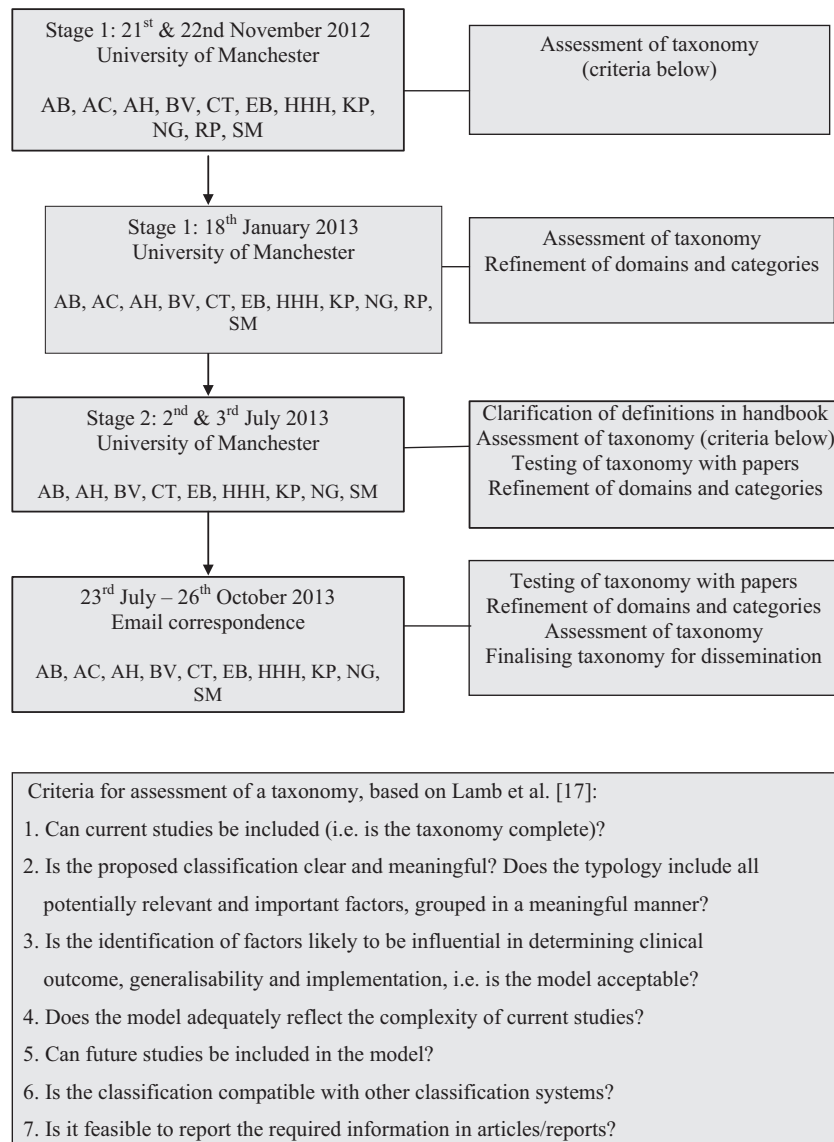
Stage 1: 21$^{st}$ & 22nd November 2012
University of Manchester

AB, AC, AH, BV, CT, EB, HHH, KP, NG, RP, SM

Assessment of taxonomy
(criteria below)

Stage 1: 18$^{th}$ January 2013
University of Manchester

AB, AC, AH, BV, CT, EB, HHH, KP, NG, RP, SM

Assessment of taxonomy
Refinement of domains and categories

Stage 2: 2$^{nd}$ & 3$^{rd}$ July 2013
University of Manchester

AB, AH, BV, CT, EB, HHH, KP, NG, SM

Clarification of definitions in handbook
Assessment of taxonomy (criteria below)
Testing of taxonomy with papers
Refinement of domains and categories

23$^{rd}$ July – 26$^{th}$ October 2013
Email correspondence

AB, AC, AH, BV, CT, EB, HHH, KP, NG, SM

Testing of taxonomy with papers
Refinement of domains and categories
Assessment of taxonomy
Finalising taxonomy for dissemination

Criteria for assessment of a taxonomy, based on Lamb et al. [17]:
1. Can current studies be included (i.e. is the taxonomy complete)?
2. Is the proposed classification clear and meaningful? Does the typology include all potentially relevant and important factors, grouped in a meaningful manner?
3. Is the identification of factors likely to be influential in determining clinical outcome, generalisability and implementation, i.e. is the model acceptable?
4. Does the model adequately reflect the complexity of current studies?
5. Can future studies be included in the model?
6. Is the classification compatible with other classification systems?
7. Is it feasible to report the required information in articles/reports?